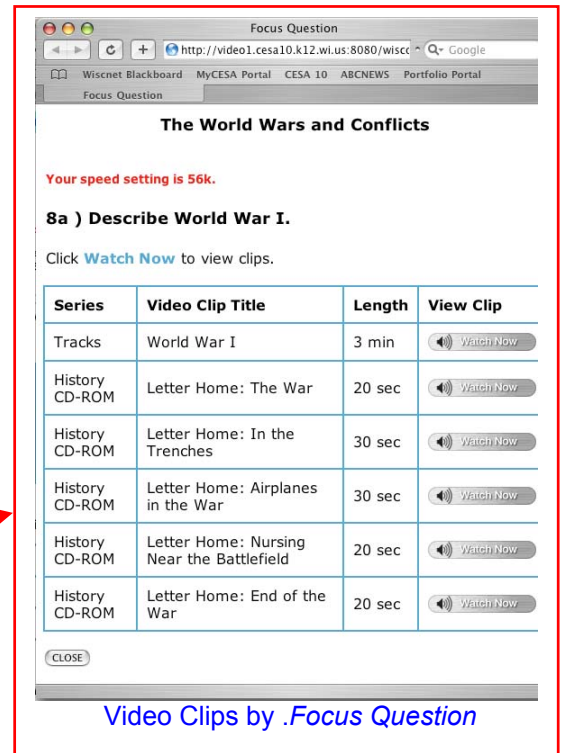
Focus Question

http://video1.cesa10.k12.wi.us:8080/wiscc

Google

Wiscnet Blackboard MyCESA Portal CESA 10 ABCNEWS Portfolio Portal

Focus Question

The World Wars and Conflicts

Your speed setting is 56k.

8a ) Describe World War I.

Click Watch Now to view clips.

| Series | Video Clip Title | Length | View Clip |
|---|---|---|---|
| Tracks | World War I | 3 min | Watch Now |
| History CD-ROM | Letter Home: The War | 20 sec | Watch Now |
| History CD-ROM | Letter Home: In the Trenches | 30 sec | Watch Now |
| History CD-ROM | Letter Home: Airplanes in the War | 30 sec | Watch Now |
| History CD-ROM | Letter Home: Nursing Near the Battlefield | 20 sec | Watch Now |
| History CD-ROM | Letter Home: End of the War | 20 sec | Watch Now |

CLOSE

Video Clips by .Focus Question